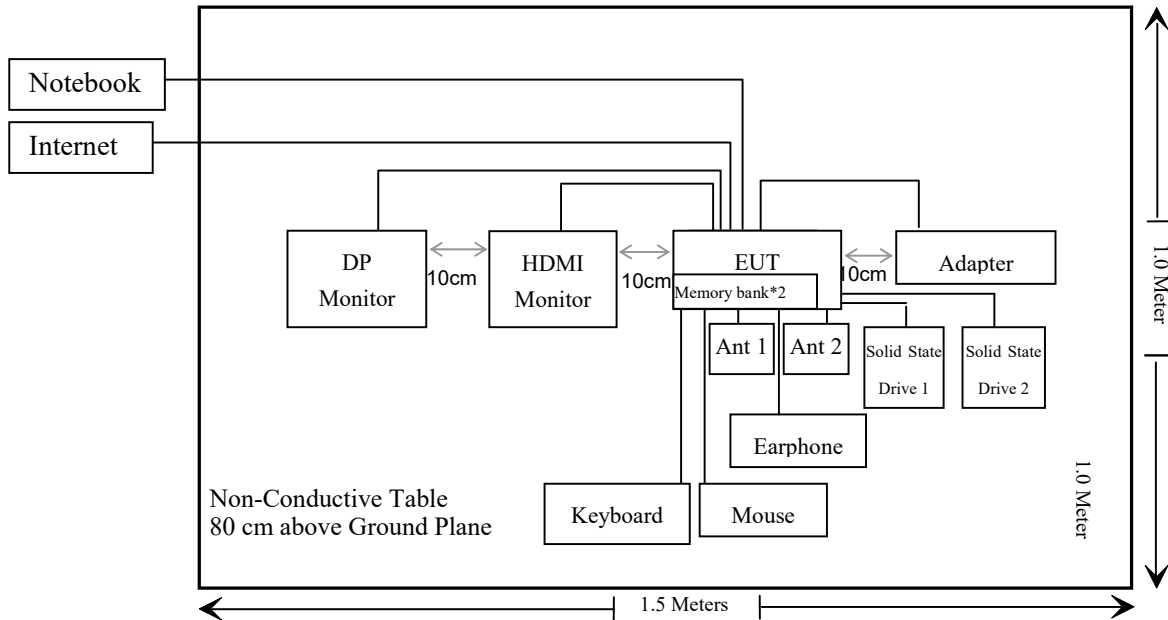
Notebook

Internet

DP Monitor

10cm

HDMI Monitor

10cm

EUT

Memory bank*2

10cm

Adapter

Ant 1

Ant 2

Solid State Drive 1

Solid State Drive 2

Earphone

Keyboard

Mouse

Non-Conductive Table
80 cm above Ground Plane

1.0 Meter

1.0 Meter

1.5 Meters